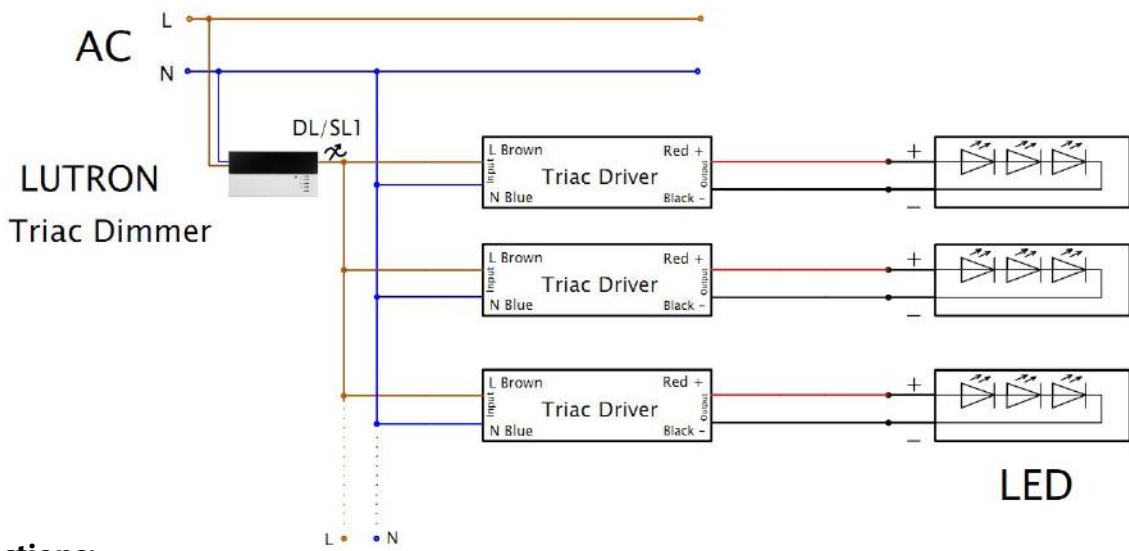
AC

L

N

DL/SL1

LUTRON

Triac Dimmer

L Brown
Input
N Blue
Triac Driver
Red +
Output
Black -

+
−

L Brown
Input
N Blue
Triac Driver
Red +
Output
Black -

+
−

L Brown
Input
N Blue
Triac Driver
Red +
Output
Black -

+
−

LED

L
N

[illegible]tions: